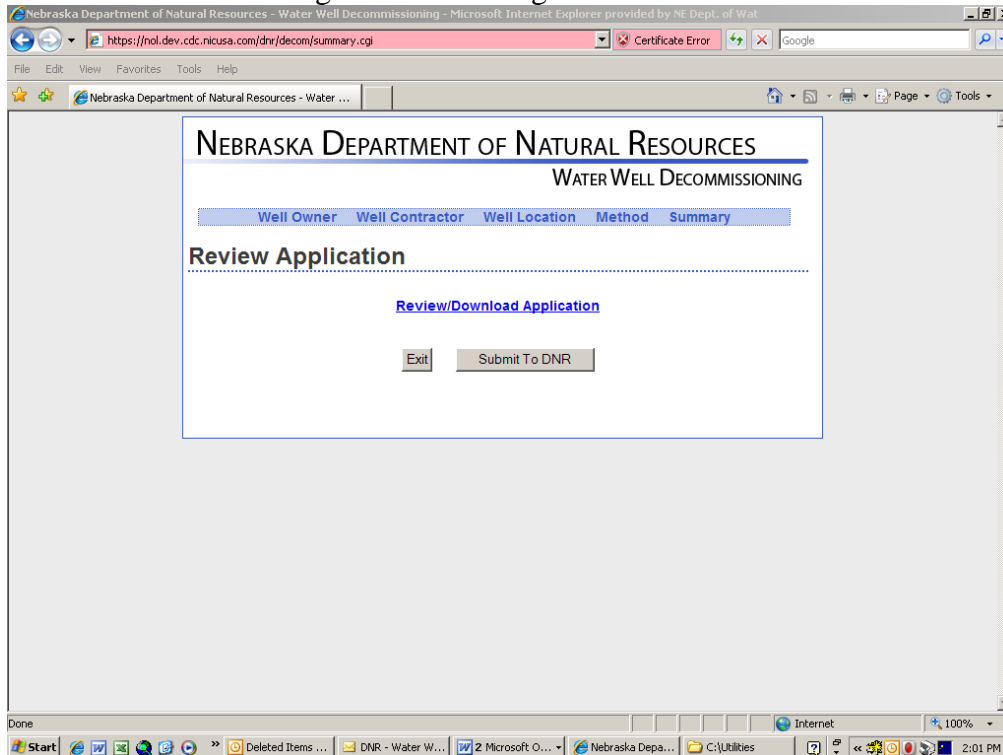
Nebraska Department of Natural Resources - Water Well Decommissioning - Microsoft Internet Explorer provided by NE Dept. of Wat

https://nol.dev.cdc.nicusa.com/dnr/decom/summary.cgi

Certificate Error

Google

File Edit View Favorites Tools Help

Nebraska Department of Natural Resources - Water ...

Page Tools

NEBRASKA DEPARTMENT OF NATURAL RESOURCES

WATER WELL DECOMMISSIONING

Well Owner Well Contractor Well Location Method Summary

Review Application

Review/Download Application

Exit Submit To DNR

Done

Internet

100%

Start

Deleted Items ...

DNR - Water W...

2 Microsoft O...

Nebraska Depa...

C:\Utilities

2:01 PM